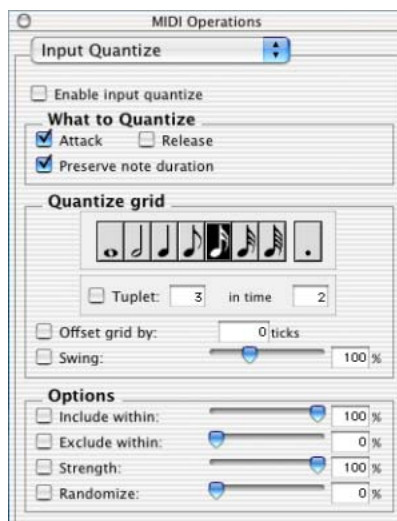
MIDI Operations

Input Quantize

Enable input quantize

What to Quantize

Attack

Release

Preserve note duration

Quantize grid

Tuplet: 3 in time 2

Offset grid by: 0 ticks

Swing: 100 %

Options

Include within: 100 %

Exclude within: 0 %

Strength: 100 %

Randomize: 0 %